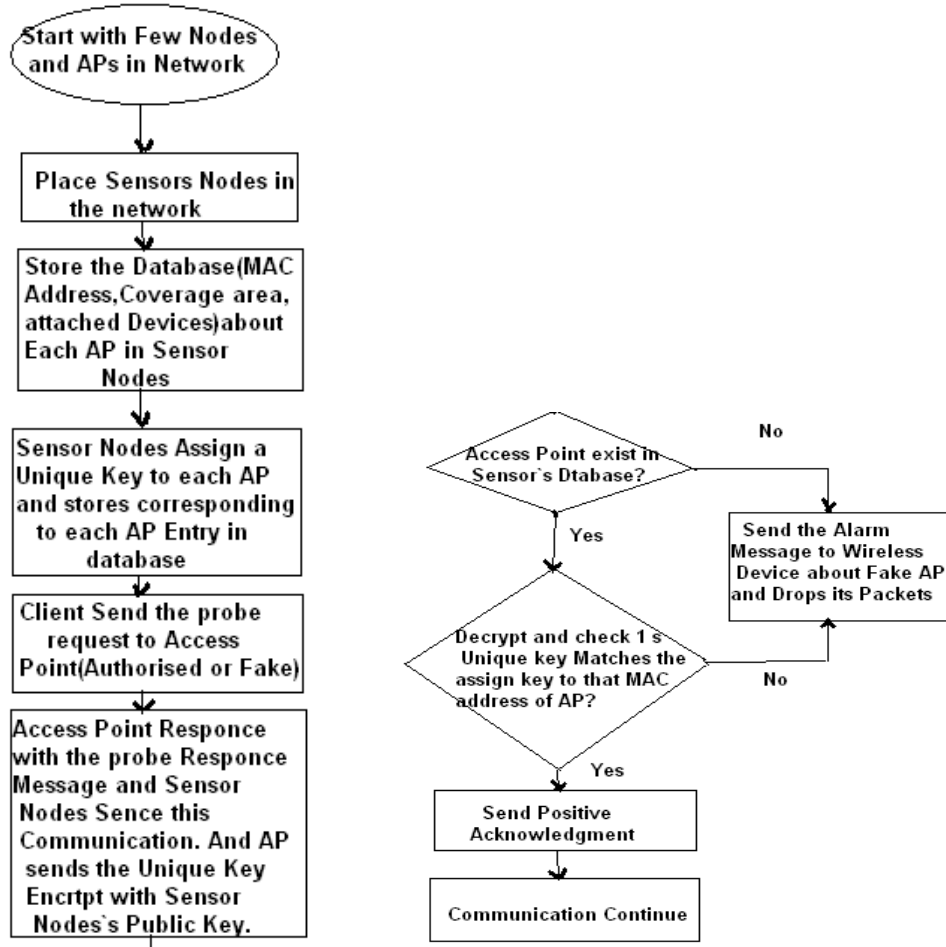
Start with Few Nodes and APs in Network

Place Sensors Nodes in the network

Store the Database(MAC Address,Coverage area, attached Devices)about Each AP in Sensor Nodes

Sensor Nodes Assign a Unique Key to each AP and stores corresponding to each AP Entry in database

Client Send the probe request to Access Point(Authorised or Fake)

Access Point Responce with the probe Responce Message and Sensor Nodes Sence this Communication. And AP sends the Unique Key Encrtpt with Sensor Nodes`s Public Key.

Access Point exist in Sensor`s Dtabase?

No

Yes

Send the Alarm Message to Wireless Device about Fake AP and Drops its Packets

Decrypt and check 1 s Unique key Matches the assign key to that MAC address of AP?

No

Yes

Send Positive Acknowledgment

Communication Continue